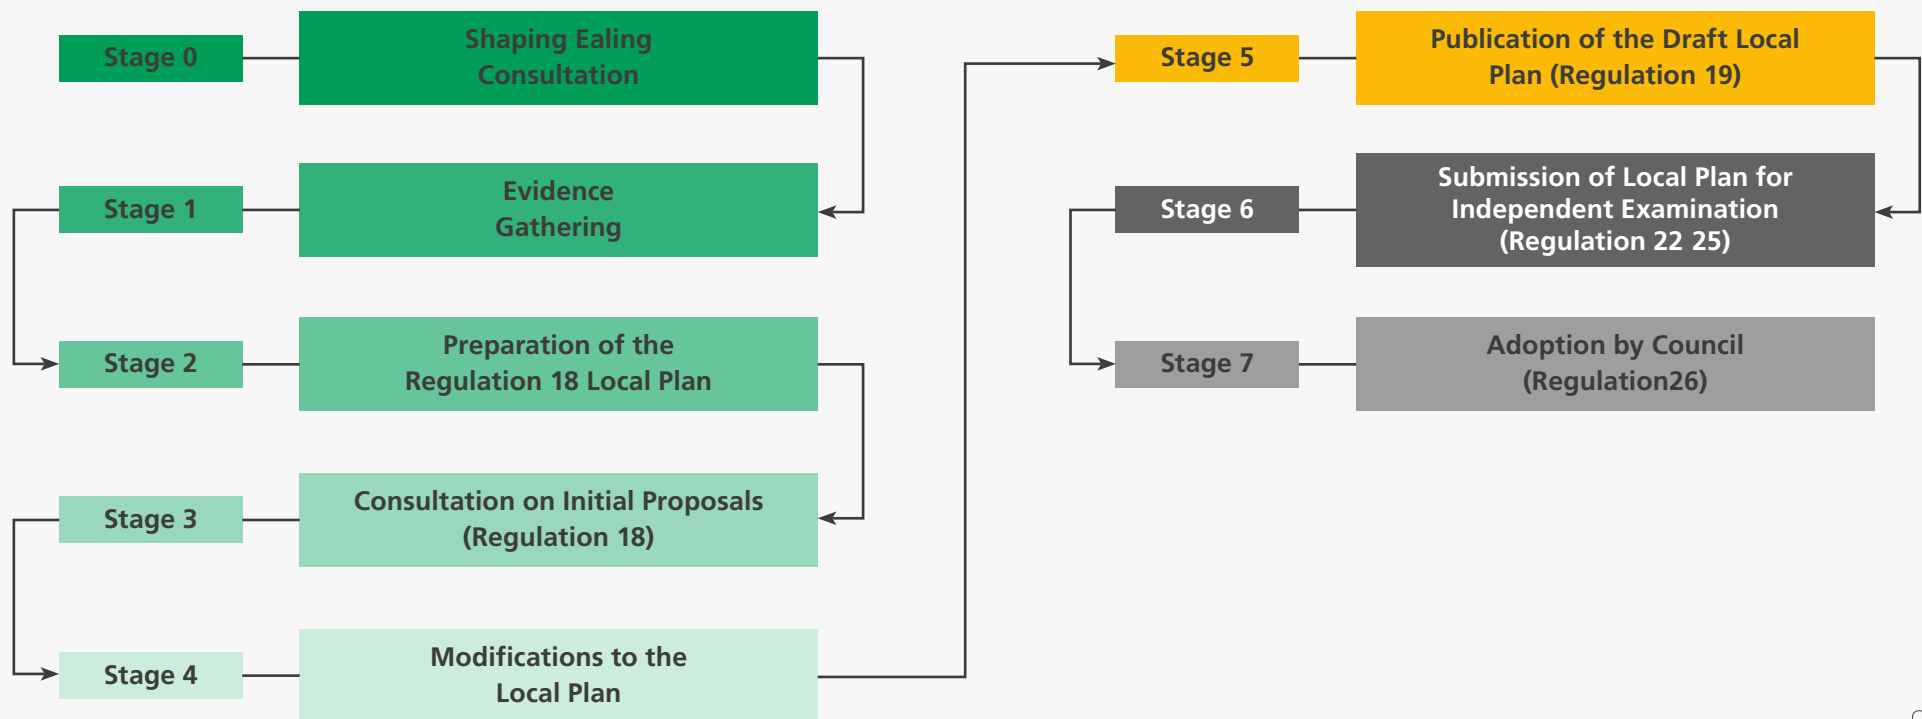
Stage 0
Shaping Ealing Consultation

Stage 1
Evidence Gathering

Stage 2
Preparation of the Regulation 18 Local Plan

Stage 3
Consultation on Initial Proposals (Regulation 18)

Stage 4
Modifications to the Local Plan

Stage 5
Publication of the Draft Local Plan (Regulation 19)

Stage 6
Submission of Local Plan for Independent Examination (Regulation 22 25)

Stage 7
Adoption by Council (Regulation26)